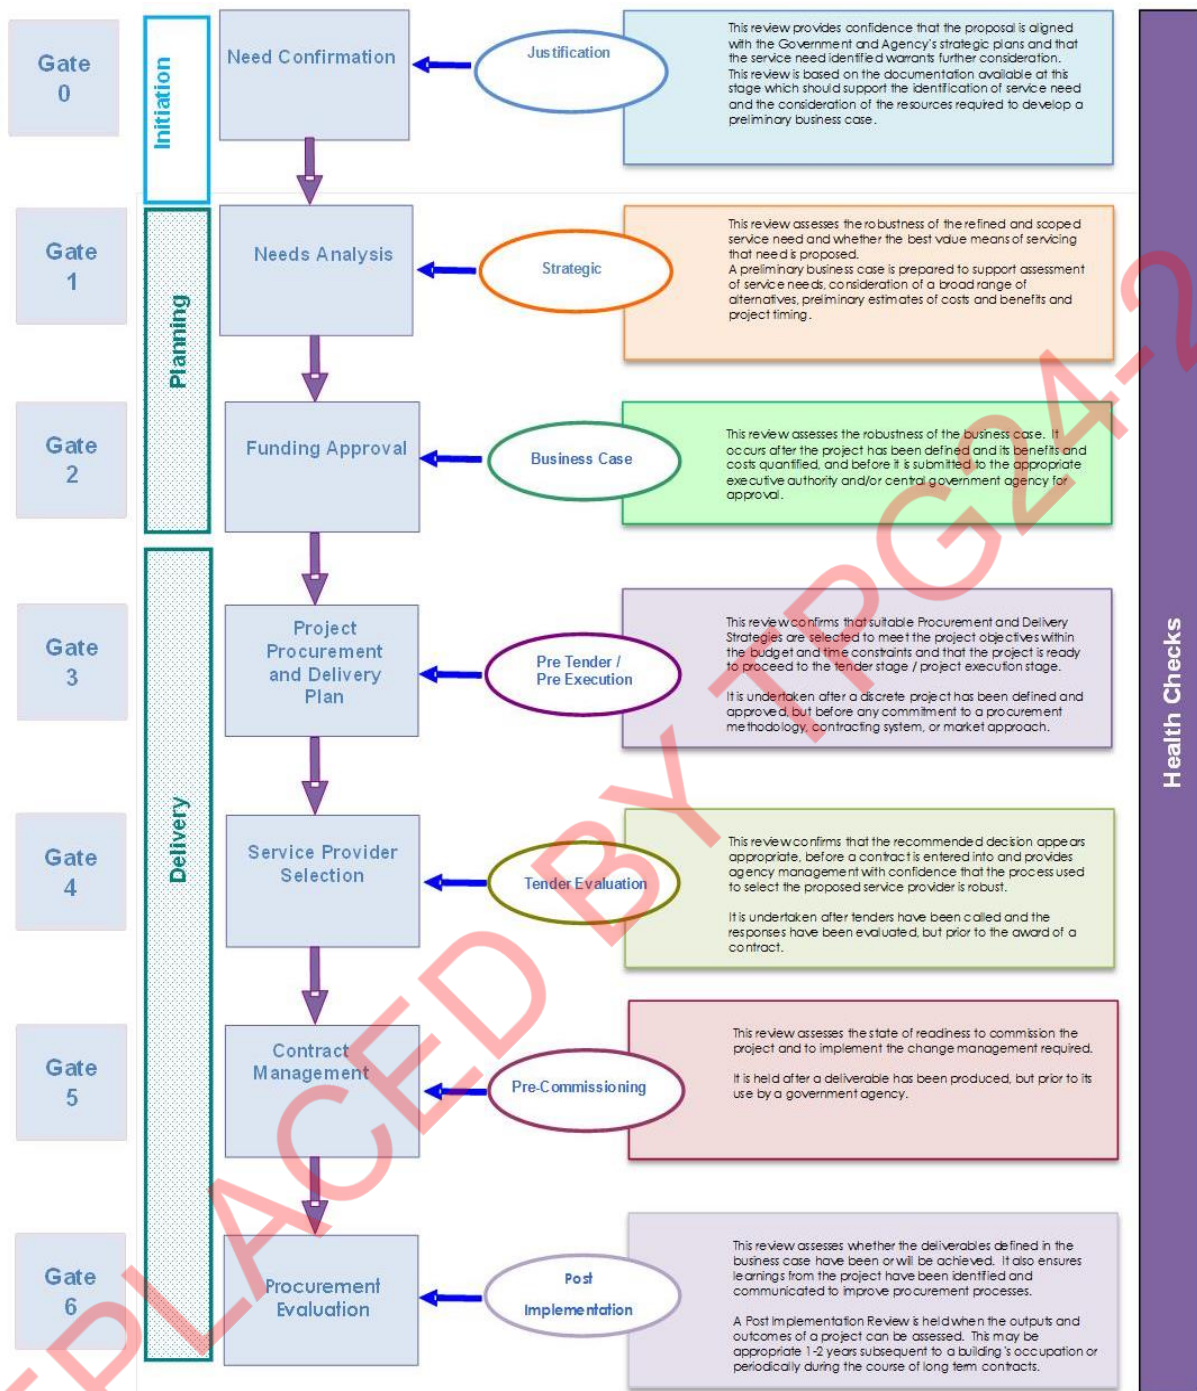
Gate 0

Initiation

Need Confirmation

Justification

This review provides confidence that the proposal is aligned with the Government and Agency's strategic plans and that the service need identified warrants further consideration. This review is based on the documentation available at this stage which should support the identification of service need and the consideration of the resources required to develop a preliminary business case.

Gate 1

Planning

Needs Analysis

Strategic

This review assesses the robustness of the refined and scoped service need and whether the best value means of servicing that need is proposed. A preliminary business case is prepared to support assessment of service needs, consideration of a broad range of alternatives, preliminary estimates of costs and benefits and project timing.

Gate 2

Funding Approval

Business Case

This review assesses the robustness of the business case. It occurs after the project has been defined and its benefits and costs quantified, and before it is submitted to the appropriate executive authority and/or central government agency for approval.

Gate 3

Delivery

Project Procurement and Delivery Plan

Pre Tender / Pre Execution

This review confirms that suitable Procurement and Delivery Strategies are selected to meet the project objectives within the budget and time constraints and that the project is ready to proceed to the tender stage / project execution stage.

It is undertaken after a discrete project has been defined and approved, but before any commitment to a procurement methodology, contracting system, or market approach.

Gate 4

Service Provider Selection

Tender Evaluation

This review confirms that the recommended decision appears appropriate, before a contract is entered into and provides agency management with confidence that the process used to select the proposed service provider is robust.

It is undertaken after tenders have been called and the responses have been evaluated, but prior to the award of a contract.

Gate 5

Contract Management

Pre-Commissioning

This review assesses the state of readiness to commission the project and to implement the change management required.

It is held after a deliverable has been produced, but prior to its use by a government agency.

Gate 6

Procurement Evaluation

Post Implementation

This review assesses whether the deliverables defined in the business case have been or will be achieved. It also ensures learnings from the project have been identified and communicated to improve procurement processes.

A Post Implementation Review is held when the outputs and outcomes of a project can be assessed. This may be appropriate 1-2 years subsequent to a building's occupation or periodically during the course of long term contracts.

Health Checks

PLACED BY TPG4-2